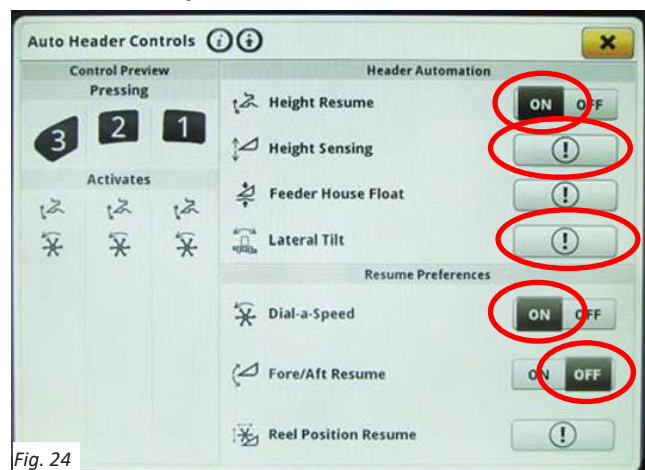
Auto Header Controls

Control Preview
Pressing
3 2 1
Activates

Header Automation
Height Resume ON OFF
Height Sensing
Feeder House Float
Lateral Tilt
Resume Preferences
Dial-a-Speed ON OFF
Fore/Aft Resume ON OFF
Reel Position Resume

Fig. 24